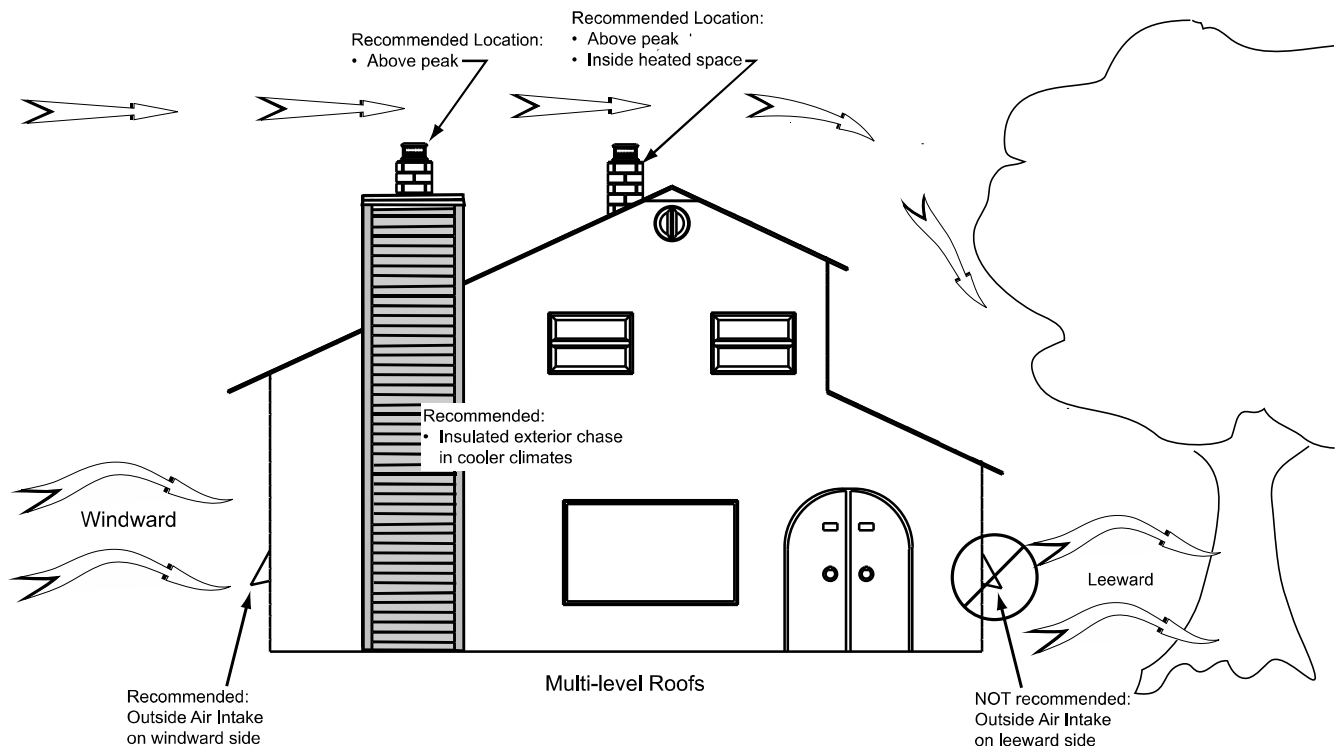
Recommended Location:
• Above peak

Recommended Location:
• Above peak
• Inside heated space

Recommended:
• Insulated exterior chase in cooler climates

Windward

Leeward

Recommended:
Outside Air Intake on windward side

Multi-level Roofs

NOT recommended:
Outside Air Intake on leeward side